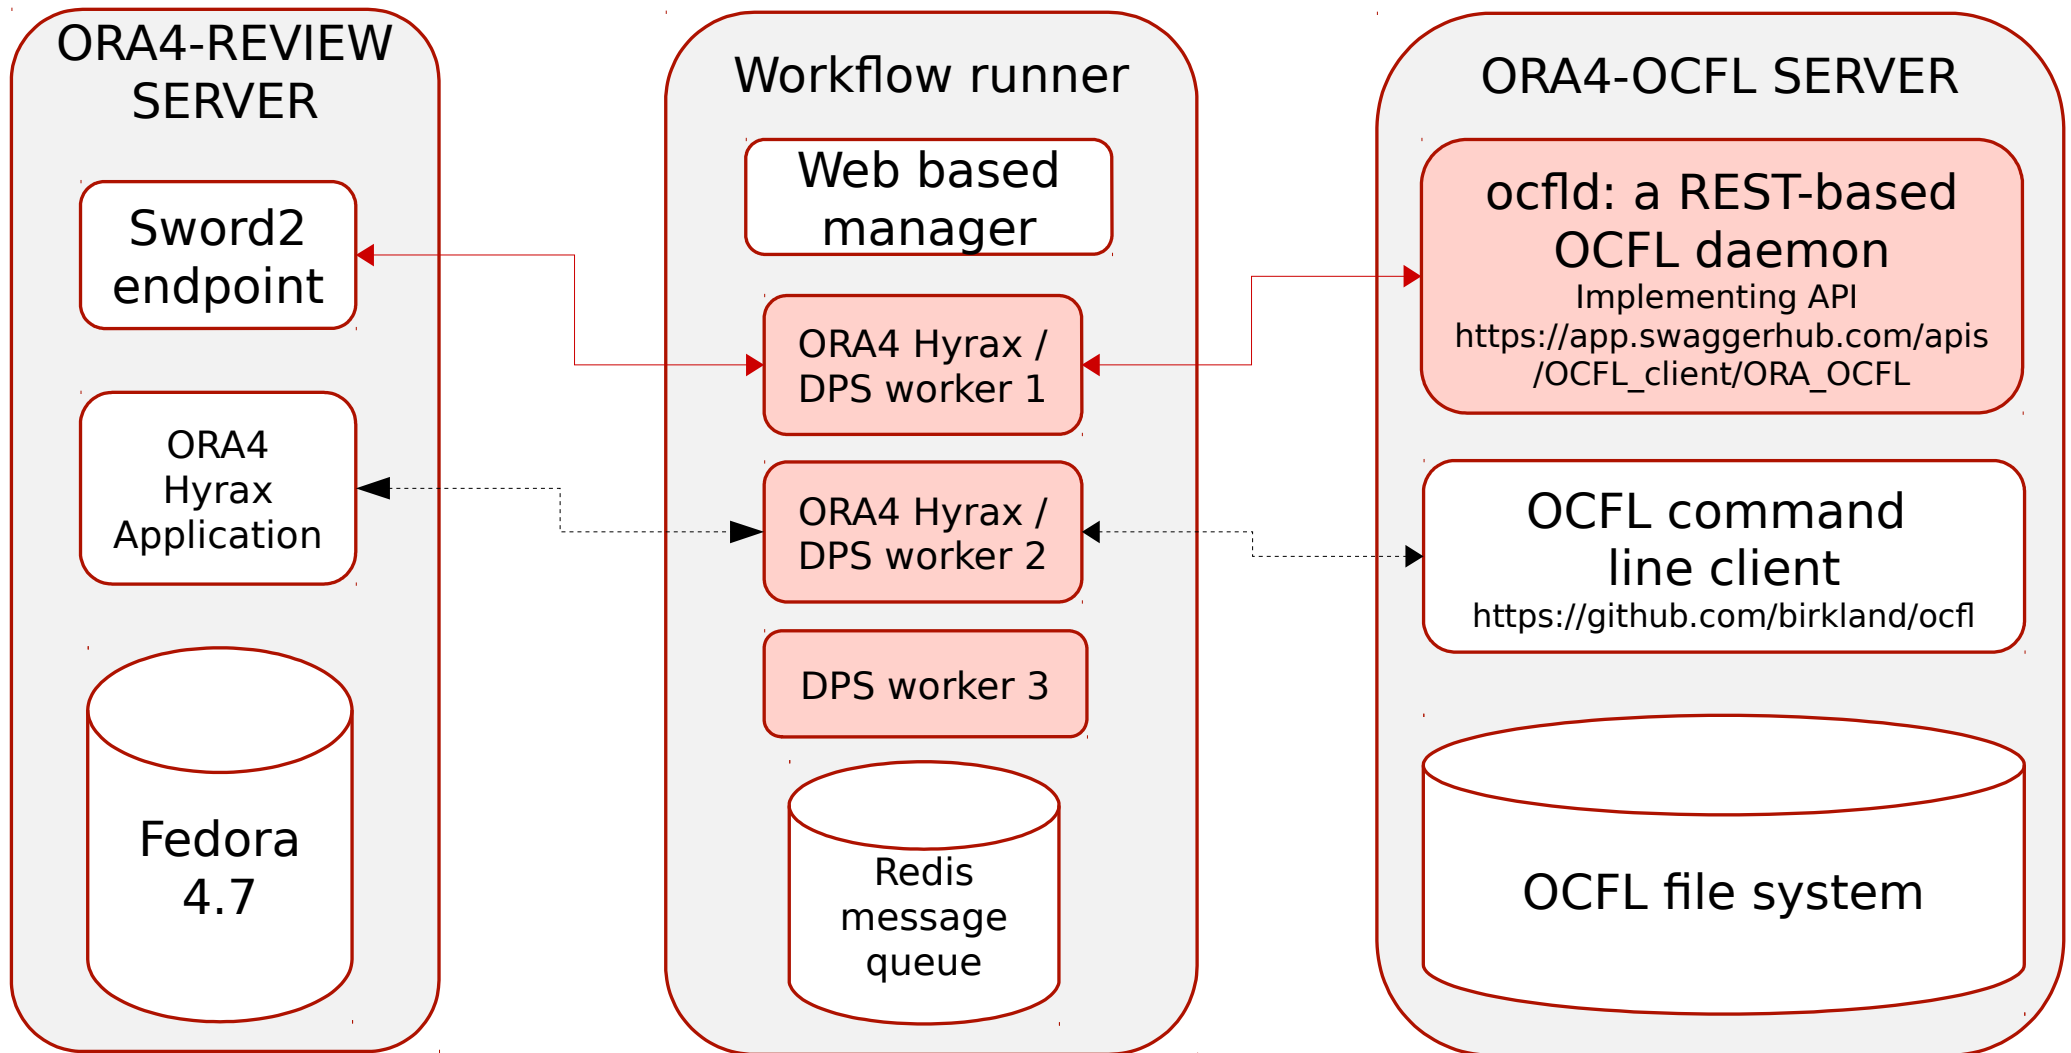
ORA4-REVIEW SERVER

Sword2 endpoint

ORA4 Hyrax Application

Fedora 4.7

Workflow runner

Web based manager

ORA4 Hyrax / DPS worker 1

ORA4 Hyrax / DPS worker 2

DPS worker 3

Redis message queue

ORA4-OCFL SERVER

ocfld: a REST-based OCFL daemon
Implementing API
https://app.swaggerhub.com/apis/OCFL_client/ORA_OCFL

OCFL command line client
https://github.com/birkland/ocfl

OCFL file system